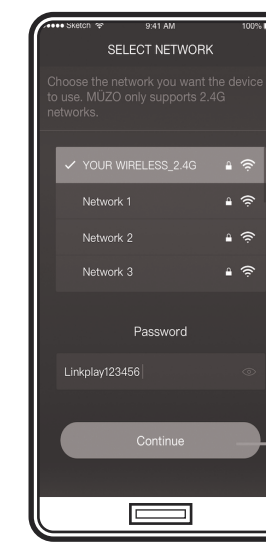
●●●●● Sketch 9:41 AM 100%

SELECT NETWORK

Choose the network you want the device to use. MÜZO only supports 2.4G networks.

✓ YOUR WIRELESS_2.4G

Network 1

Network 2

Network 3

Password

Linkplay123456

Continue